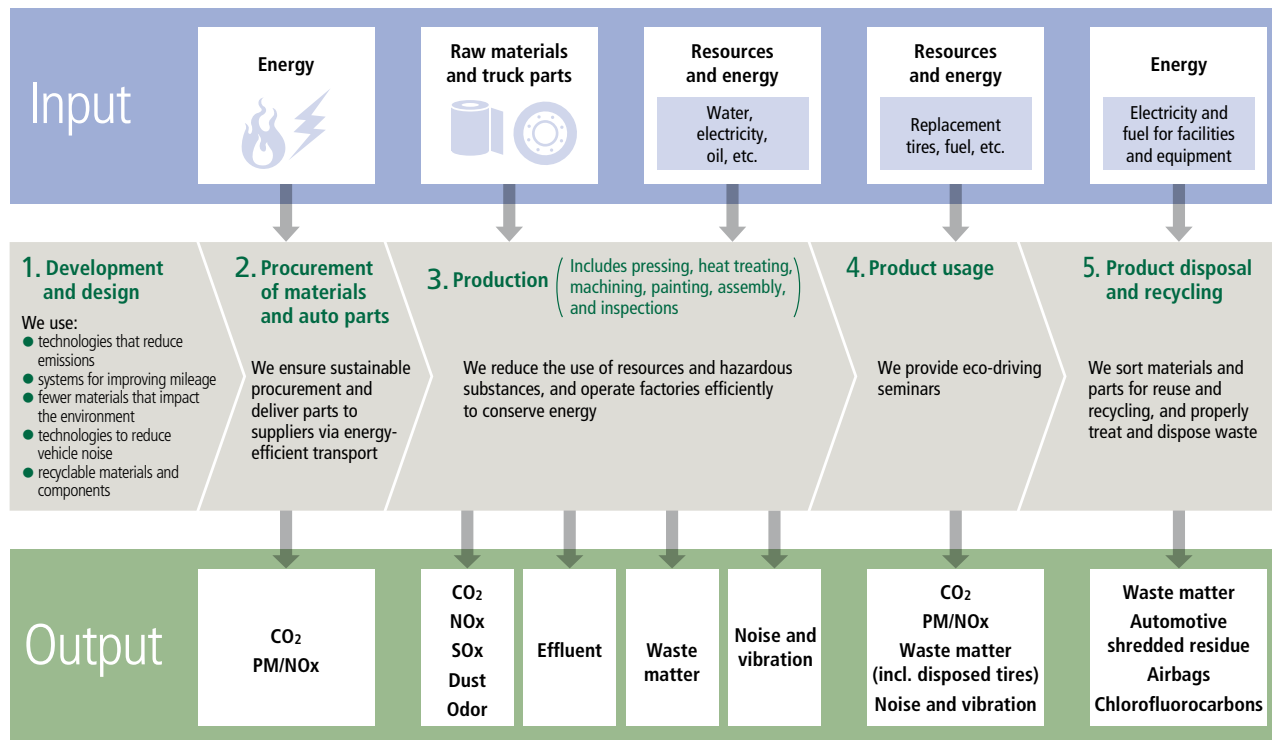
Input

Energy

Raw materials and truck parts

Resources and energy

Water, electricity, oil, etc.

Resources and energy

Replacement tires, fuel, etc.

Energy

Electricity and fuel for facilities and equipment

1. Development and design

We use:
● technologies that reduce emissions
● systems for improving mileage
● fewer materials that impact the environment
● technologies to reduce vehicle noise
● recyclable materials and components

2. Procurement of materials and auto parts

We ensure sustainable procurement and deliver parts to suppliers via energy-efficient transport

3. Production (Includes pressing, heat treating, machining, painting, assembly, and inspections)

We reduce the use of resources and hazardous substances, and operate factories efficiently to conserve energy

4. Product usage

We provide eco-driving seminars

5. Product disposal and recycling

We sort materials and parts for reuse and recycling, and properly treat and dispose waste

Output

$CO_2$
PM/NOx

$CO_2$
NOx
SOx
Dust
Odor

Effluent

Waste matter

Noise and vibration

$CO_2$
PM/NOx
Waste matter (incl. disposed tires)
Noise and vibration

Waste matter
Automotive shredded residue
Airbags
Chlorofluorocarbons